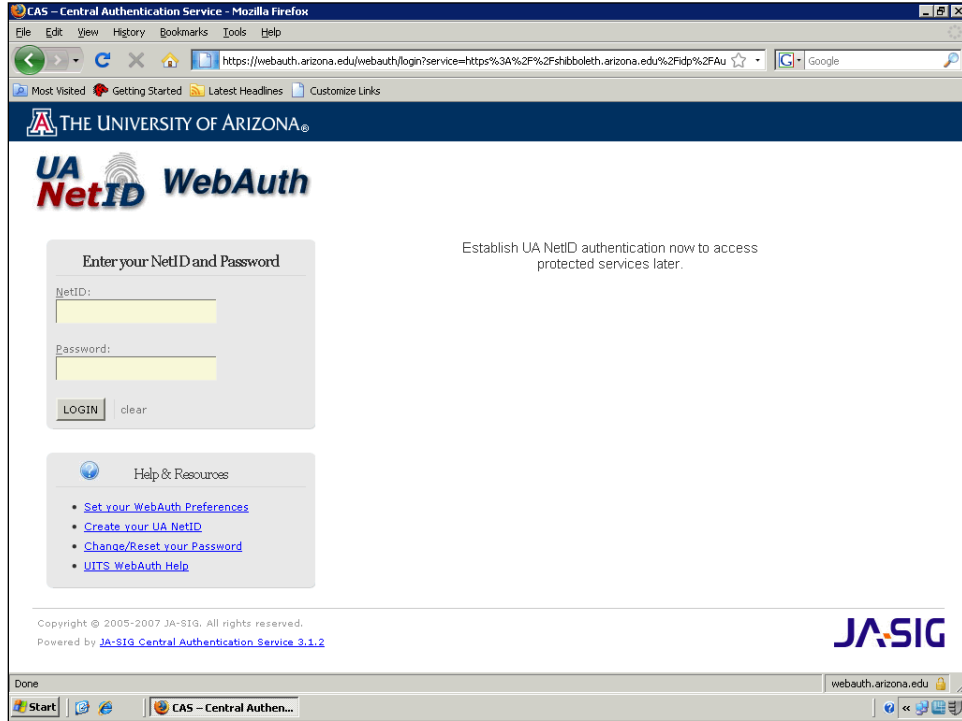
CAS – Central Authentication Service - Mozilla Firefox

File Edit View History Bookmarks Tools Help

https://webauth.arizona.edu/webauth/login?service=https%3A%2F%2Fshibboleth.arizona.edu%2Fidp%2FAu

Google

Most Visited Getting Started Latest Headlines Customize Links

THE UNIVERSITY OF ARIZONA®

UA NetID WebAuth

Enter your NetID and Password

NetID:

Password:

LOGIN clear

Establish UA NetID authentication now to access protected services later.

Help & Resources

• Set your WebAuth Preferences
• Create your UA NetID
• Change/Reset your Password
• UITS WebAuth Help

Copyright © 2005-2007 JA-SIG. All rights reserved.
Powered by JA-SIG Central Authentication Service 3.1.2

JA-SIG

Done

webauth.arizona.edu

Start

CAS – Central Authen...